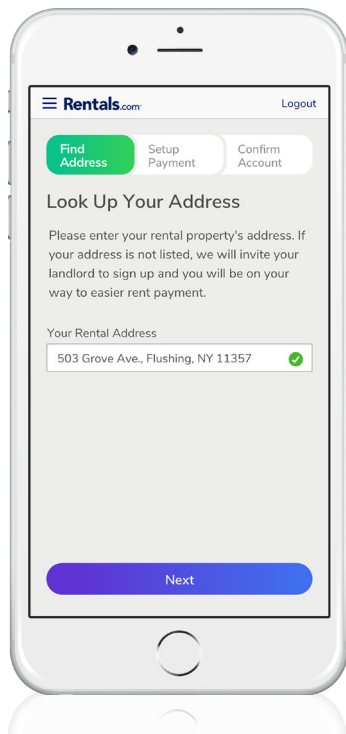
Rentals.com

Logout

Find Address

Setup Payment

Confirm Account

Look Up Your Address

Please enter your rental property's address. If your address is not listed, we will invite your landlord to sign up and you will be on your way to easier rent payment.

Your Rental Address

503 Grove Ave., Flushing, NY 11357

Next